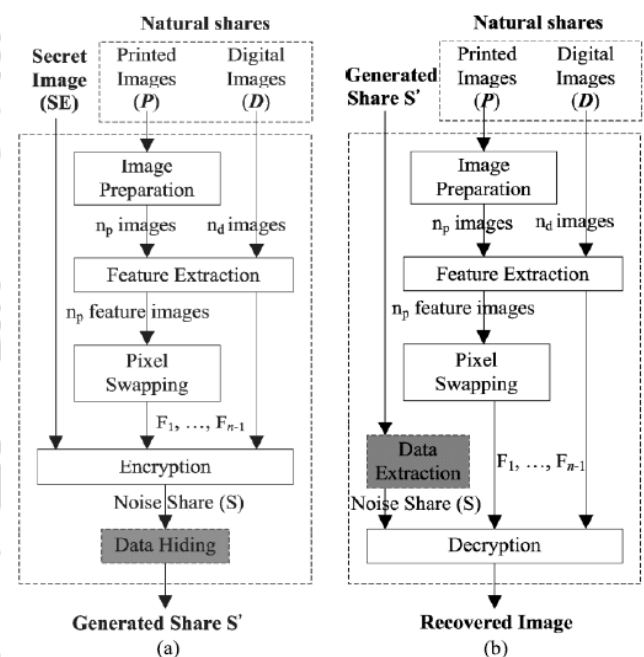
Natural shares

Secret Image (SE)

Printed Images (*P*)

Digital Images (*D*)

Image Preparation

$n_p$ images

$n_d$ images

Feature Extraction

$n_p$ feature images

Pixel Swapping

$F_1, \ldots, F_{n-1}$

Encryption

Noise Share (S)

Data Hiding

Generated Share S′

(a)

Natural shares

Generated Share S′

Printed Images (*P*)

Digital Images (*D*)

Image Preparation

$n_p$ images

$n_d$ images

Feature Extraction

$n_p$ feature images

Pixel Swapping

Data Extraction

$F_1, \ldots, F_{n-1}$

Noise Share (S)

Decryption

Recovered Image

(b)